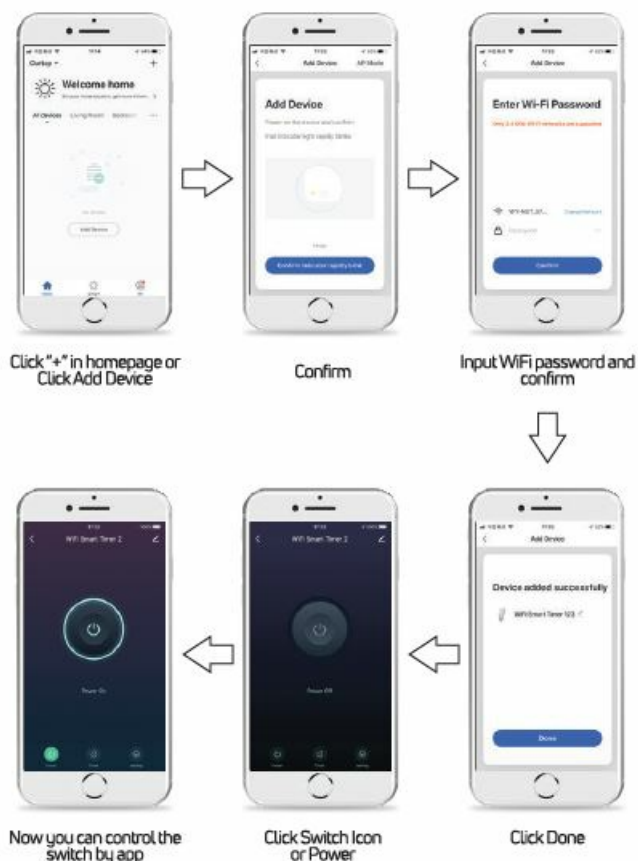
Welcome home

All Devices

Add Device

Add Device

Add Device

AP Mode

Add Device

Enter Wi-Fi Password

Confirm

Click "+" in homepage or Click Add Device

Confirm

Input WiFi password and confirm

WiFi Smart Timer 2

WiFi Smart Timer 2

Add Device

Device added successfully

Done

Now you can control the switch by app

Click Switch Icon or Power

Click Done